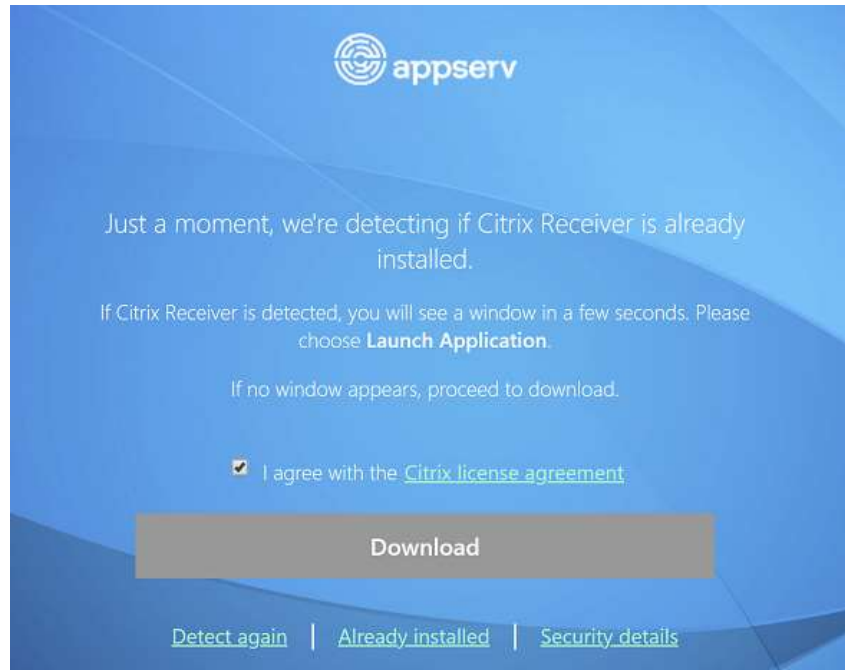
appserv

Just a moment, we're detecting if Citrix Receiver is already installed.

If Citrix Receiver is detected, you will see a window in a few seconds. Please choose **Launch Application**.

If no window appears, proceed to download.

I agree with the Citrix license agreement

Download

Detect again | Already installed | Security details